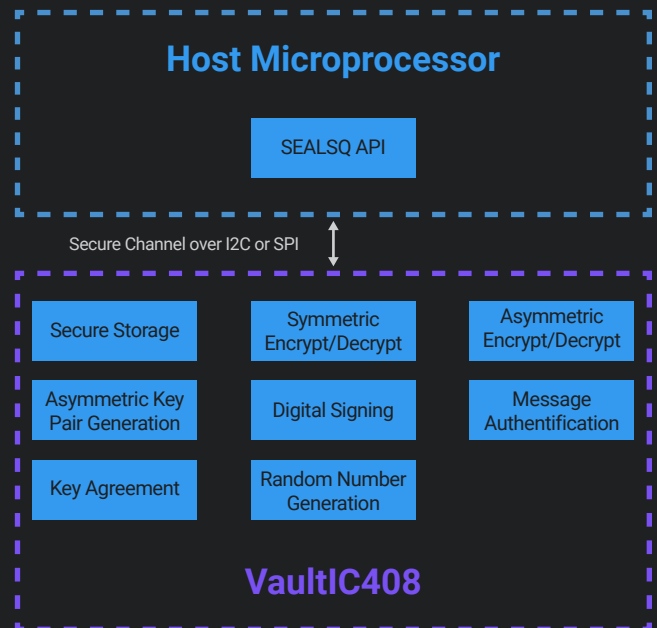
Host Microprocessor

SEALSQ API

Secure Channel over I2C or SPI

Secure Storage

Symmetric Encrypt/Decrypt

Asymmetric Encrypt/Decrypt

Asymmetric Key Pair Generation

Digital Signing

Message Authentification

Key Agreement

Random Number Generation

VaultIC408